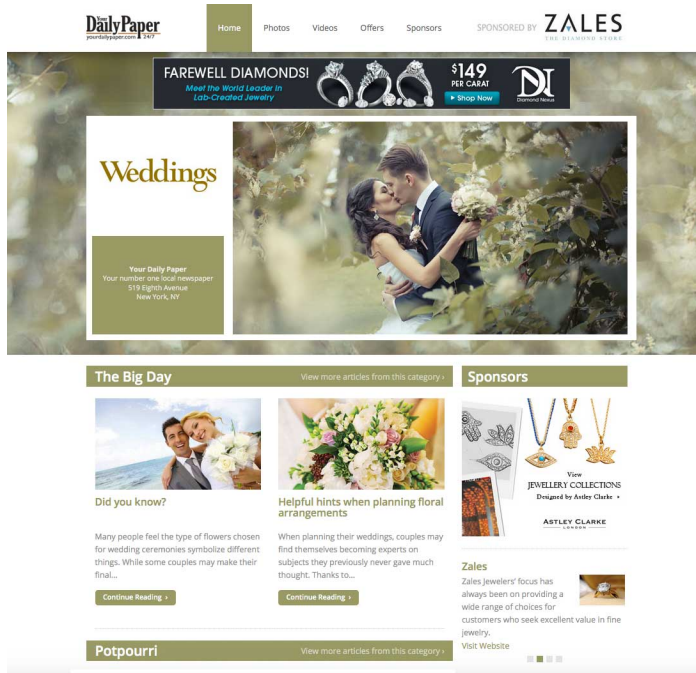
Your DailyPaper
yourdailypaper.com 24/7

Home Photos Videos Offers Sponsors

SPONSORED BY ZALES
THE DIAMOND STORE

FAREWELL DIAMONDS!
Meet the World Leader in Lab-Created Jewelry
$149 PER CARAT
Shop Now
DN Diamond Nexus

Weddings

Your Daily Paper
Your number one local newspaper
519 Eighth Avenue
New York, NY

The Big Day
View more articles from this category ›

Did you know?

Many people feel the type of flowers chosen for wedding ceremonies symbolize different things. While some couples may make their final...

Continue Reading ›

Helpful hints when planning floral arrangements

When planning their weddings, couples may find themselves becoming experts on subjects they previously never gave much thought. Thanks to...

Continue Reading ›

Sponsors

View
JEWELLERY COLLECTIONS
Designed by Astley Clarke ›
ASTLEY CLARKE
LONDON

Zales
Zales Jewelers' focus has always been on providing a wide range of choices for customers who seek excellent value in fine jewelry.
Visit Website

Potpourri
View more articles from this category ›